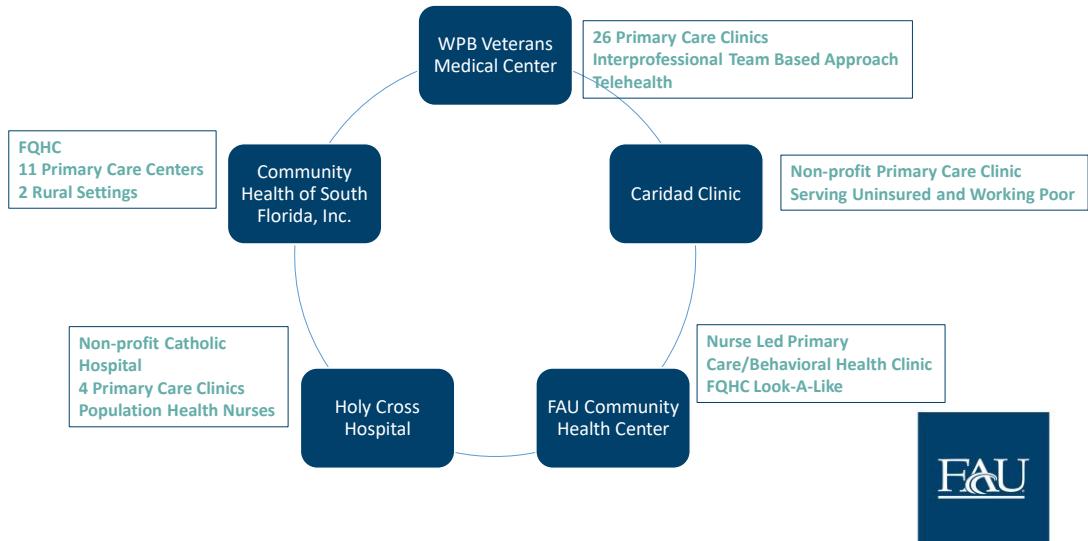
WPB Veterans Medical Center

26 Primary Care Clinics
Interprofessional Team Based Approach
Telehealth

FQHC
11 Primary Care Centers
2 Rural Settings

Community Health of South Florida, Inc.

Caridad Clinic

Non-profit Primary Care Clinic
Serving Uninsured and Working Poor

Non-profit Catholic Hospital
4 Primary Care Clinics
Population Health Nurses

Holy Cross Hospital

FAU Community Health Center

Nurse Led Primary Care/Behavioral Health Clinic
FQHC Look-A-Like

FAU